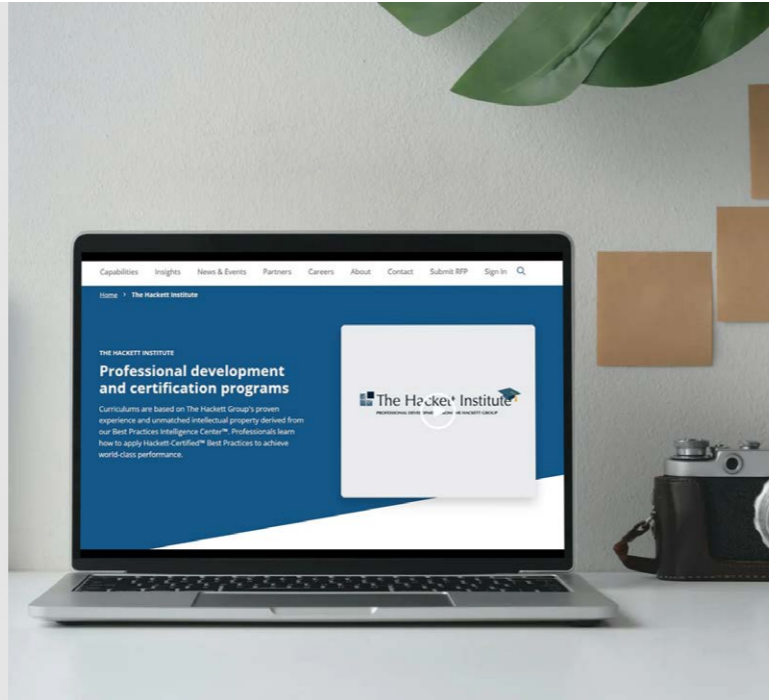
Capabilities Insights News & Events Partners Careers About Contact Submit RFP Sign In

Home > The Hackett Institute

THE HACKETT INSTITUTE

Professional development and certification programs

Curriculums are based on The Hackett Group's proven experience and unmatched intellectual property derived from our Best Practices Intelligence Center™. Professionals learn how to apply Hackett-Certified™ Best Practices to achieve world-class performance.

The Hackett Institute
PROFESSIONAL DEVE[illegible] HACKETT GROUP